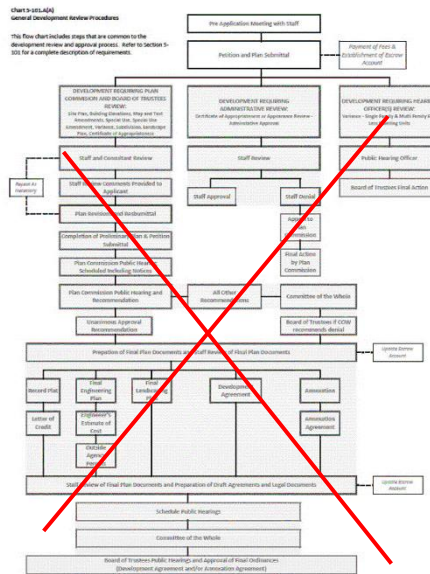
Chart 5-101.A(A)
General Development Review Procedures

This flow chart includes steps that are common to the development review and approval process. Refer to Section 5-101 for a complete description of requirements.

Pre Application Meeting with Staff

Petition and Plan Submittal

Payment of Fees & Establishment of Escrow Account

DEVELOPMENT REQUIRING PLAN COMMISSION AND BOARD OF TRUSTEES REVIEW:
Site Plan, Building Elevations, Map and Text Amendments, Special Use, Special Use Amendment, Variance, Subdivision, Landscape Plan, Certificate of Appropriateness

DEVELOPMENT REQUIRING ADMINISTRATIVE REVIEW:
Certificate of Appropriateness or Appearance Review – Administrative Approval

DEVELOPMENT REQUIRING HEARING OFFICER(S) REVIEW:
Variance - Single Family & Multi Family & Less Dwelling Units

Staff and Consultant Review

Repeat As Necessary

Staff Review Comments Provided to Applicant

Plan Revision and Resubmittal

Completion of Preliminary Plan & Petition Submittal

Plan Commission Public Hearing Scheduled Including Notices

Plan Commission Public Hearing and Recommendation

Unanimous Approval Recommendation

Staff Review

Staff Approval

Staff Denial

Appeal to Plan Commission

Final Action by Plan Commission

All Other Recommendations

Committee of the Whole

Board of Trustees if COW recommends denial

Public Hearing Officer

Board of Trustees Final Action

Preparation of Final Plan Documents and Staff Review of Final Plan Documents

Update Escrow Account

Record Plat

Letter of Credit

Final Engineering Plan

Engineer's Estimate of Cost

Outside Agency Permits

Final Landscaping Plan

Development Agreement

Annexation

Annexation Agreement

Staff Review of Final Plan Documents and Preparation of Draft Agreements and Legal Documents

Update Escrow Account

Schedule Public Hearings

Committee of the Whole

Board of Trustees Public Hearings and Approval of Final Ordinances (Development Agreement and/or Annexation Agreement)